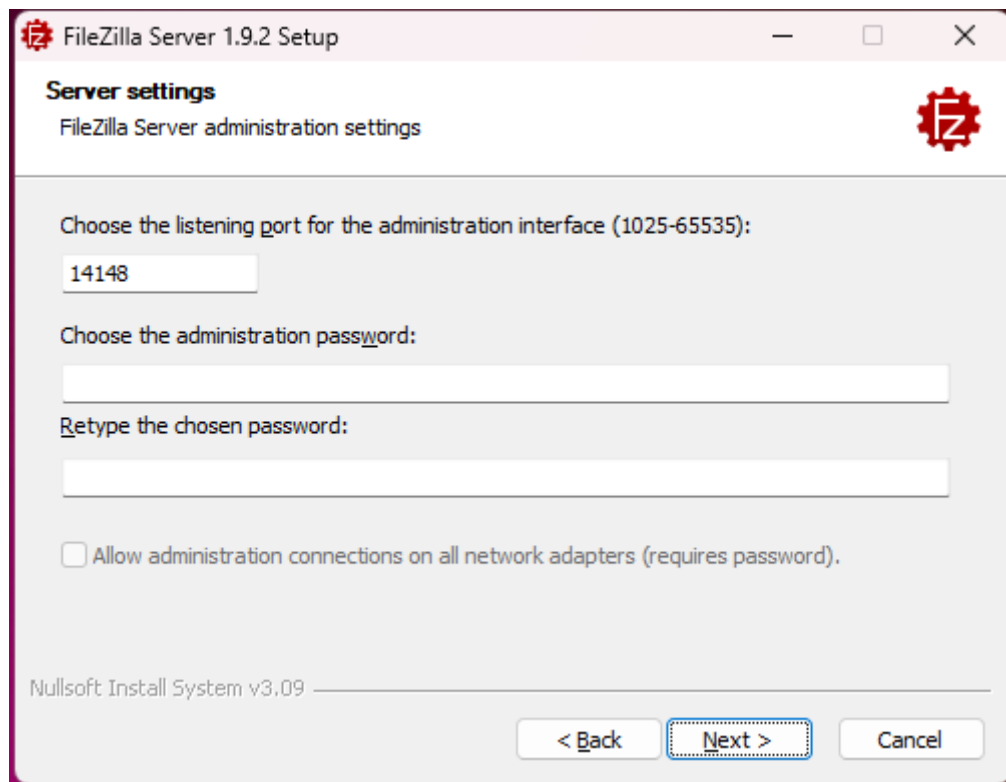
FileZilla Server 1.9.2 Setup

Server settings
FileZilla Server administration settings

Choose the listening port for the administration interface (1025-65535):

14148

Choose the administration password:

Retype the chosen password:

Allow administration connections on all network adapters (requires password).

Nullsoft Install System v3.09

< Back
Next >
Cancel